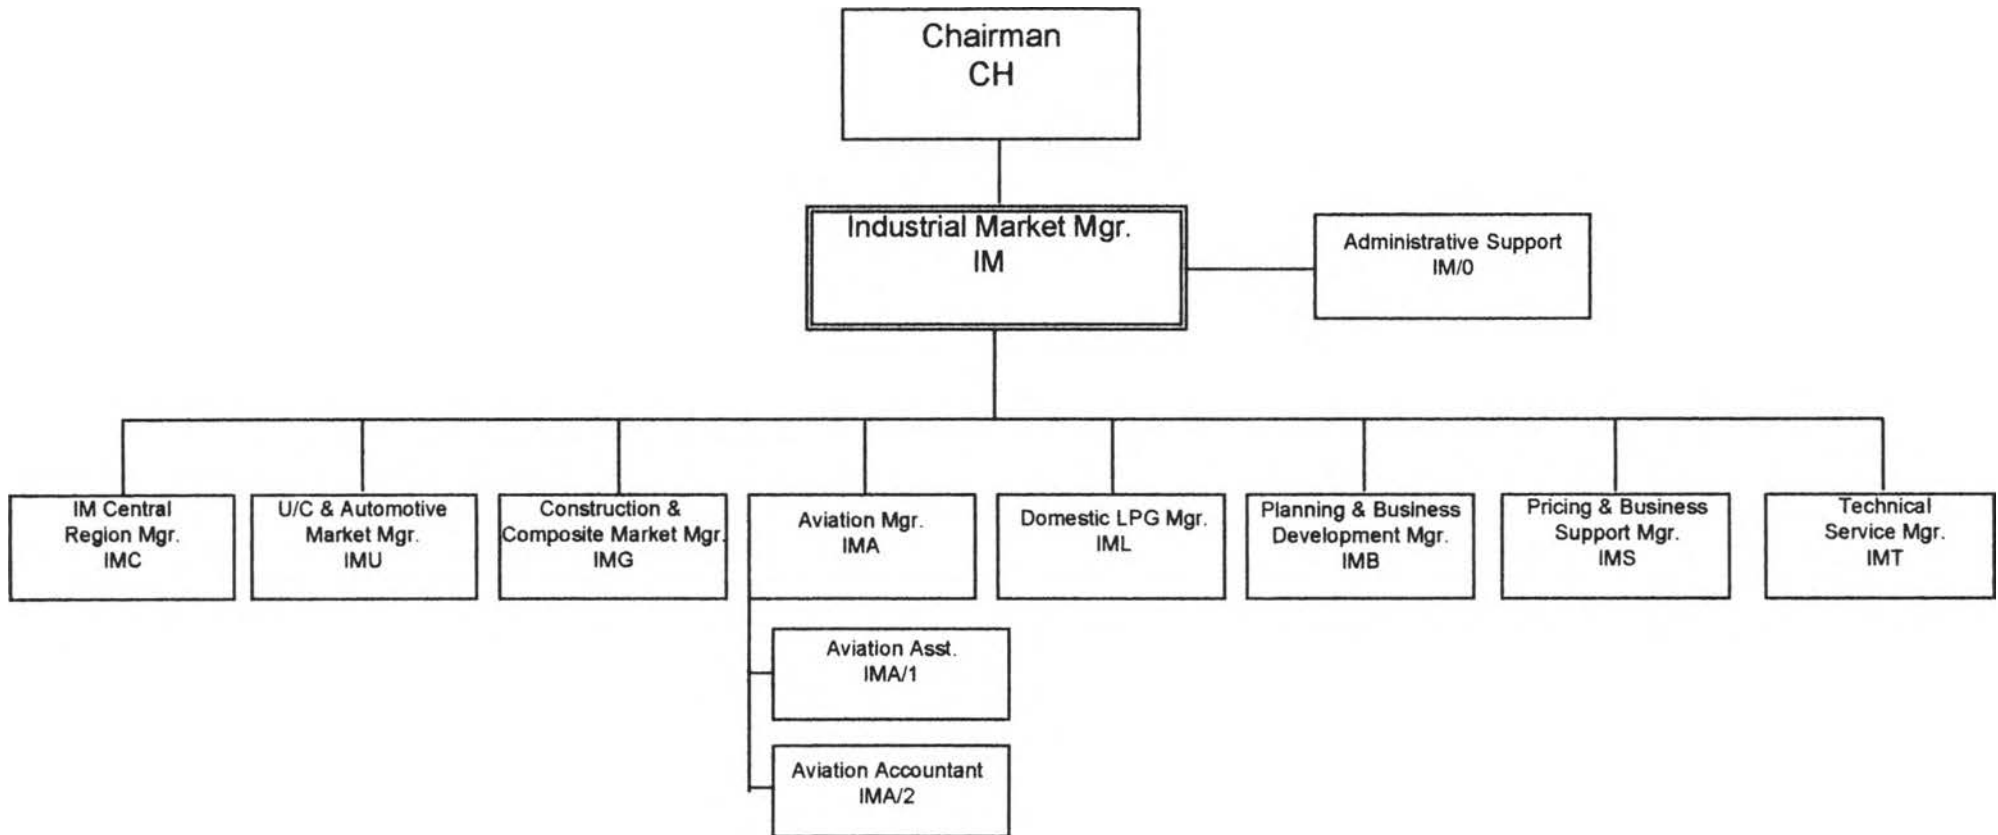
Chairman
CH

Industrial Market Mgr.
IM

Administrative Support
IM/0

IM Central Region Mgr.
IMC

U/C & Automotive Market Mgr.
IMU

Construction & Composite Market Mgr.
IMG

Aviation Mgr.
IMA

Domestic LPG Mgr.
IML

Planning & Business Development Mgr.
IMB

Pricing & Business Support Mgr.
IMS

Technical Service Mgr.
IMT

Aviation Asst.
IMA/1

Aviation Accountant
IMA/2